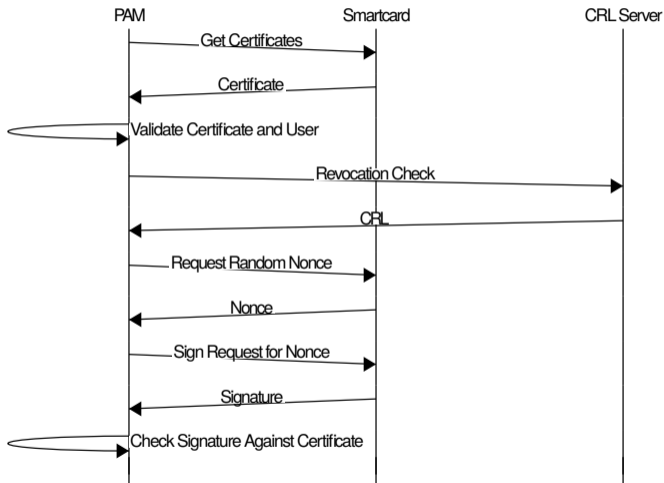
PAM
Smartcard
CRL Server

Get Certificates
Certificate
Validate Certificate and User
Revocation Check
CRL
Request Random Nonce
Nonce
Sign Request for Nonce
Signature
Check Signature Against Certificate